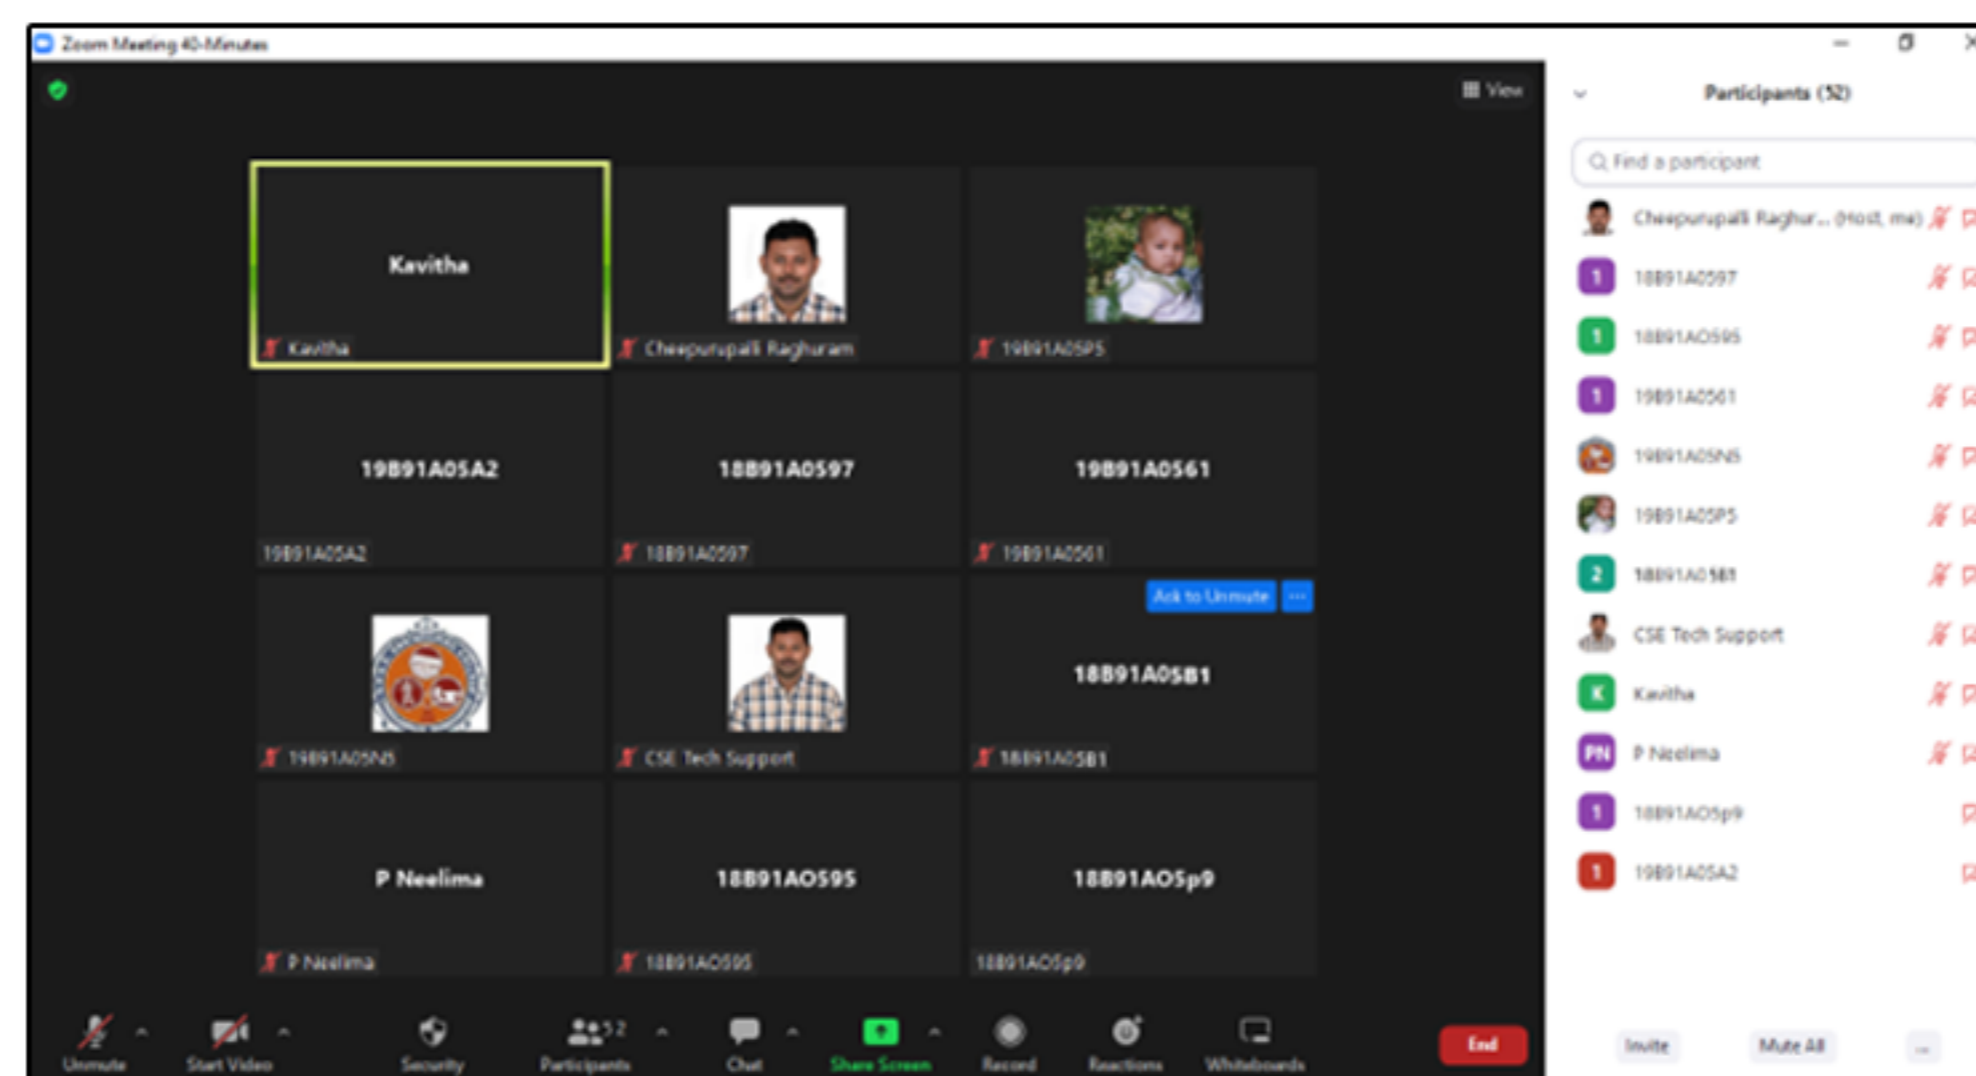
Zoom Meeting 40-Minutes

View

Kavitha
Kavitha

Cheepurupalli Raghuram

19B91A05P5

19B91A05A2
19B91A05A2

18B91A0597
18B91A0597

19B91A0561
19B91A0561

19B91A05N5

CSE Tech Support

Ask to Unmute ···

18B91A05B1
18B91A05B1

P Neelima
P Neelima

18B91AO595
18B91AO595

18B91AO5p9
18B91AO5p9

Unmute
Start Video
Security
Participants 52
Chat
Share Screen
Record
Reactions
Whiteboards
End

Participants (52)

Find a participant

Cheepurupalli Raghur... (Host, me)
18B91A0597
18B91AO595
19B91A0561
19B91A05N5
19B91A05P5
18B91A05B1
CSE Tech Support
Kavitha
P Neelima
18B91AO5p9
19B91A05A2

Invite
Mute All
...